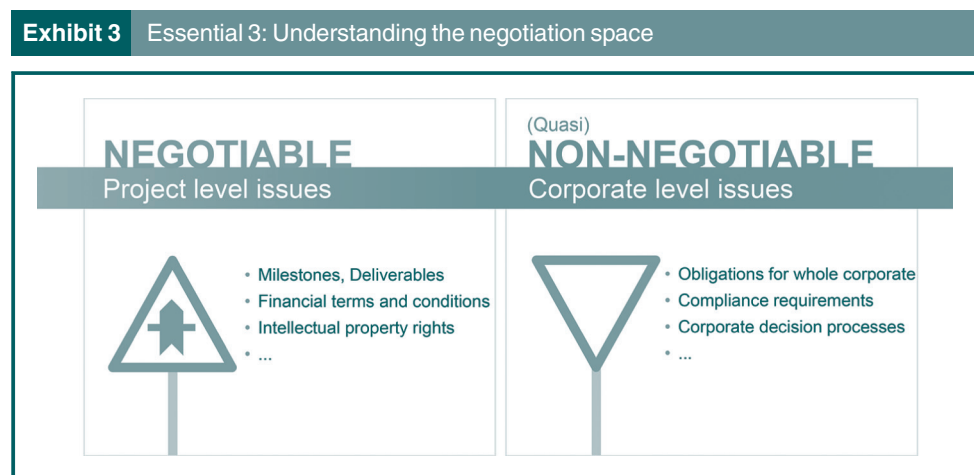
Exhibit 3 Essential 3: Understanding the negotiation space

NEGOTIABLE
Project level issues

- Milestones, Deliverables
- Financial terms and conditions
- Intellectual property rights
- ...

(Quasi)
NON-NEGOTIABLE
Corporate level issues

- Obligations for whole corporate
- Compliance requirements
- Corporate decision processes
- ...